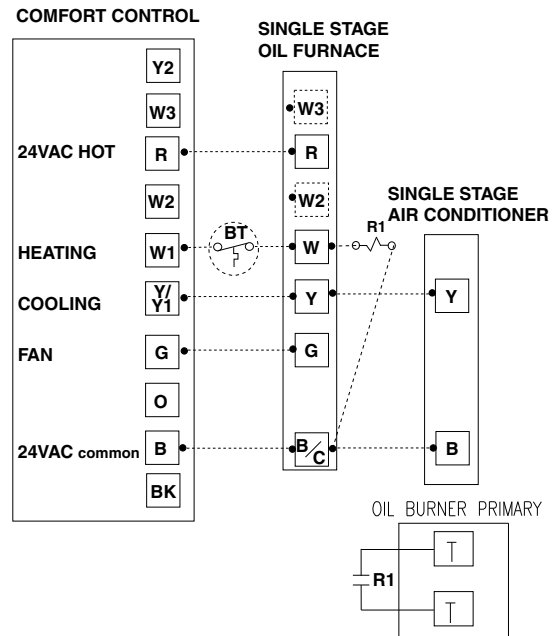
COMFORT CONTROL

Y2
W3
24VAC HOT R
W2
HEATING W1
COOLING Y/Y1
FAN G
O
24VAC common B
BK

SINGLE STAGE OIL FURNACE

W3
R
W2
W
Y
G
B/C

BT

R1

SINGLE STAGE AIR CONDITIONER

Y
B

OIL BURNER PRIMARY

R1
T
T